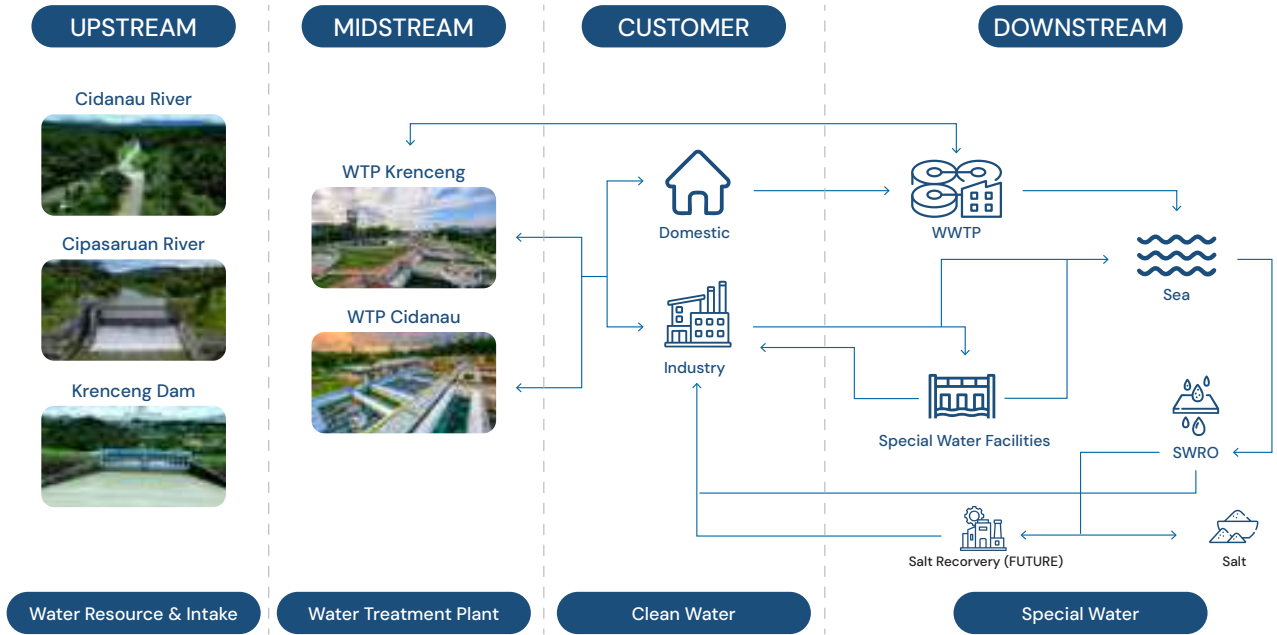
UPSTREAM

Cidanau River

Cipasaruan River

Krenceng Dam

Water Resource & Intake

MIDSTREAM

WTP Krenceng

WTP Cidanau

Water Treatment Plant

CUSTOMER

Domestic

Industry

Clean Water

DOWNSTREAM

WWTP

Sea

Special Water Facilities

SWRO

Salt Recorvery (FUTURE)

Salt

Special Water